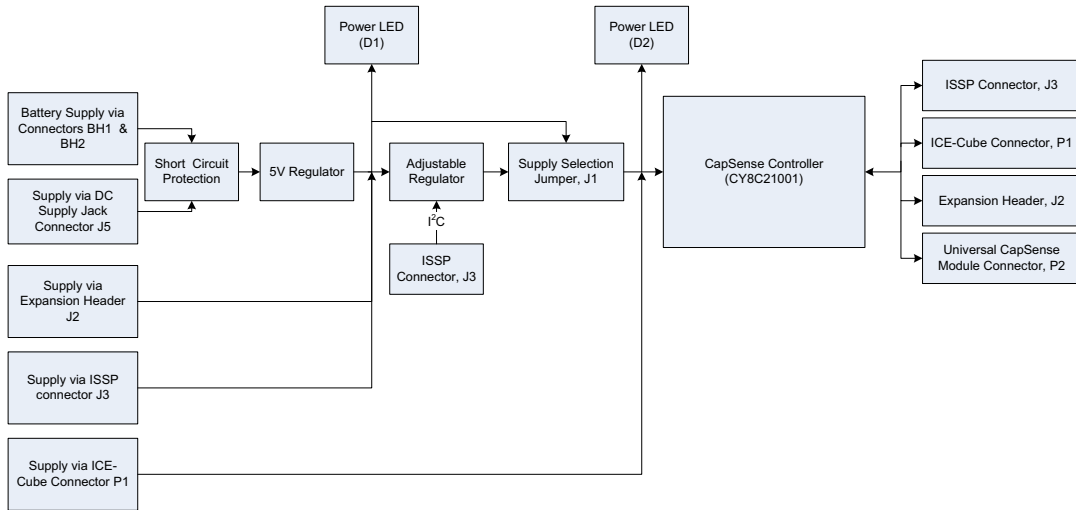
Power LED (D1)

Power LED (D2)

Battery Supply via Connectors BH1 & BH2

Short Circuit Protection

5V Regulator

Adjustable Regulator

Supply Selection Jumper, J1

CapSense Controller (CY8C21001)

ISSP Connector, J3

ICE-Cube Connector, P1

Expansion Header, J2

Universal CapSense Module Connector, P2

Supply via DC Supply Jack Connector J5

$I^2C$

ISSP Connector, J3

Supply via Expansion Header J2

Supply via ISSP connector J3

Supply via ICE-Cube Connector P1